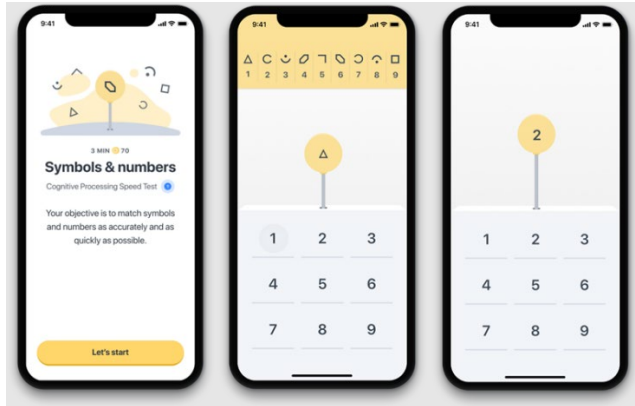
9:41

3 MIN 70

Symbols & numbers

Cognitive Processing Speed Test

Your objective is to match symbols and numbers as accurately and as quickly as possible.

Let's start

9:41

△ 1
C 2
◡ 3
⊘ 4
7 5
◯ 6
Ↄ 7
⌒ 8
□ 9

△

| 1 | 2 | 3 |
|---|---|---|
| 4 | 5 | 6 |
| 7 | 8 | 9 |

9:41

2

| 1 | 2 | 3 |
|---|---|---|
| 4 | 5 | 6 |
| 7 | 8 | 9 |